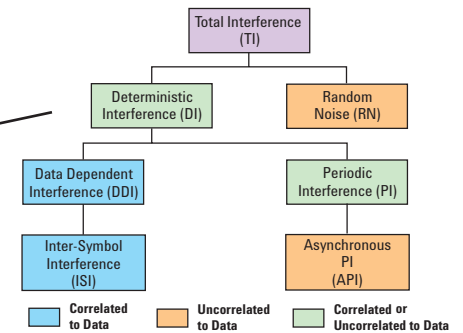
Total Interference (TI)

Deterministic Interference (DI)

Random Noise (RN)

Data Dependent Interference (DDI)

Periodic Interference (PI)

Inter-Symbol Interference (ISI)

Asynchronous PI (API)

Correlated to Data

Uncorrelated to Data

Correlated or Uncorrelated to Data